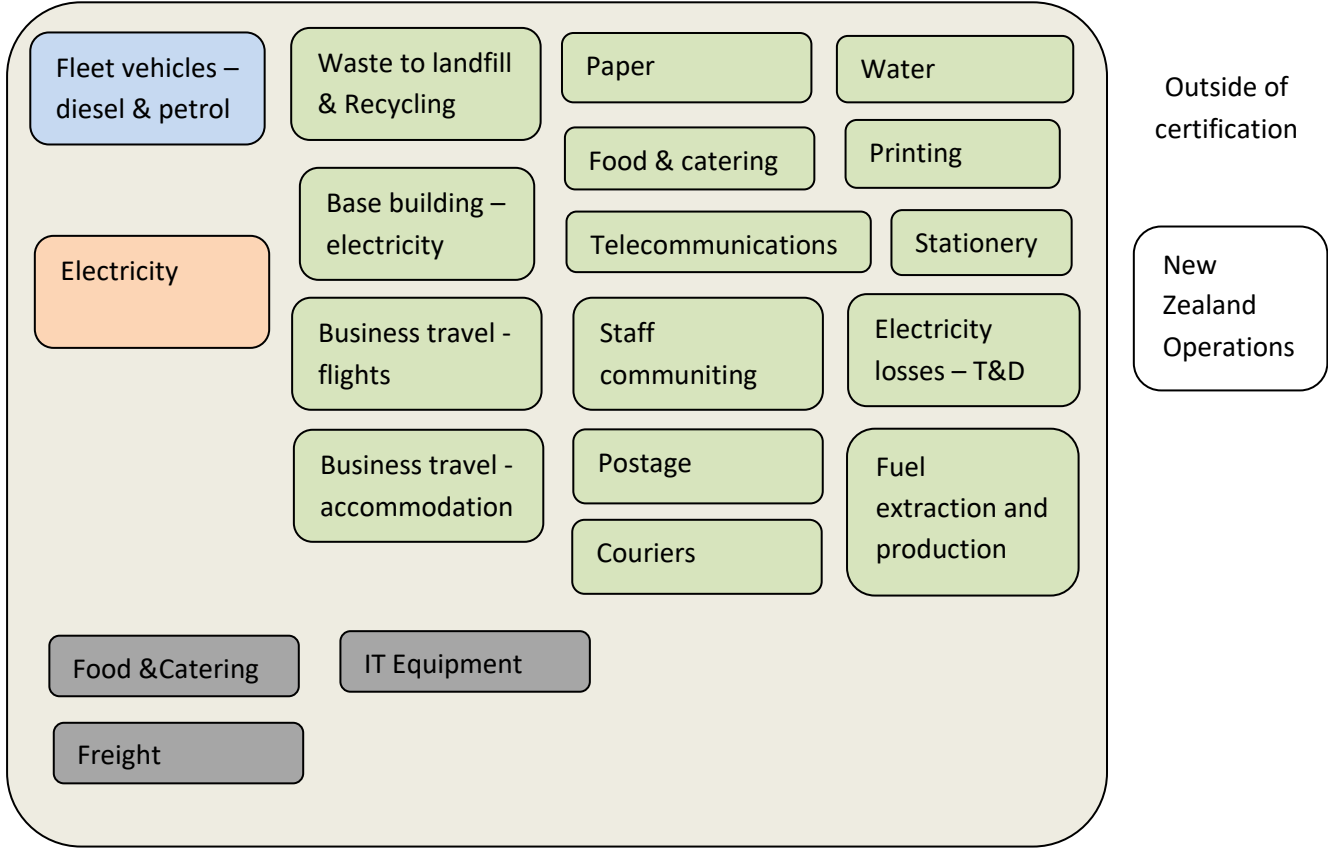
Fleet vehicles – diesel & petrol

Waste to landfill & Recycling

Paper

Water

Outside of certification

Food & catering

Printing

Base building – electricity

Telecommunications

Stationery

Electricity

New Zealand Operations

Business travel - flights

Staff communiting

Electricity losses – T&D

Business travel - accommodation

Postage

Fuel extraction and production

Couriers

Food &Catering

IT Equipment

Freight